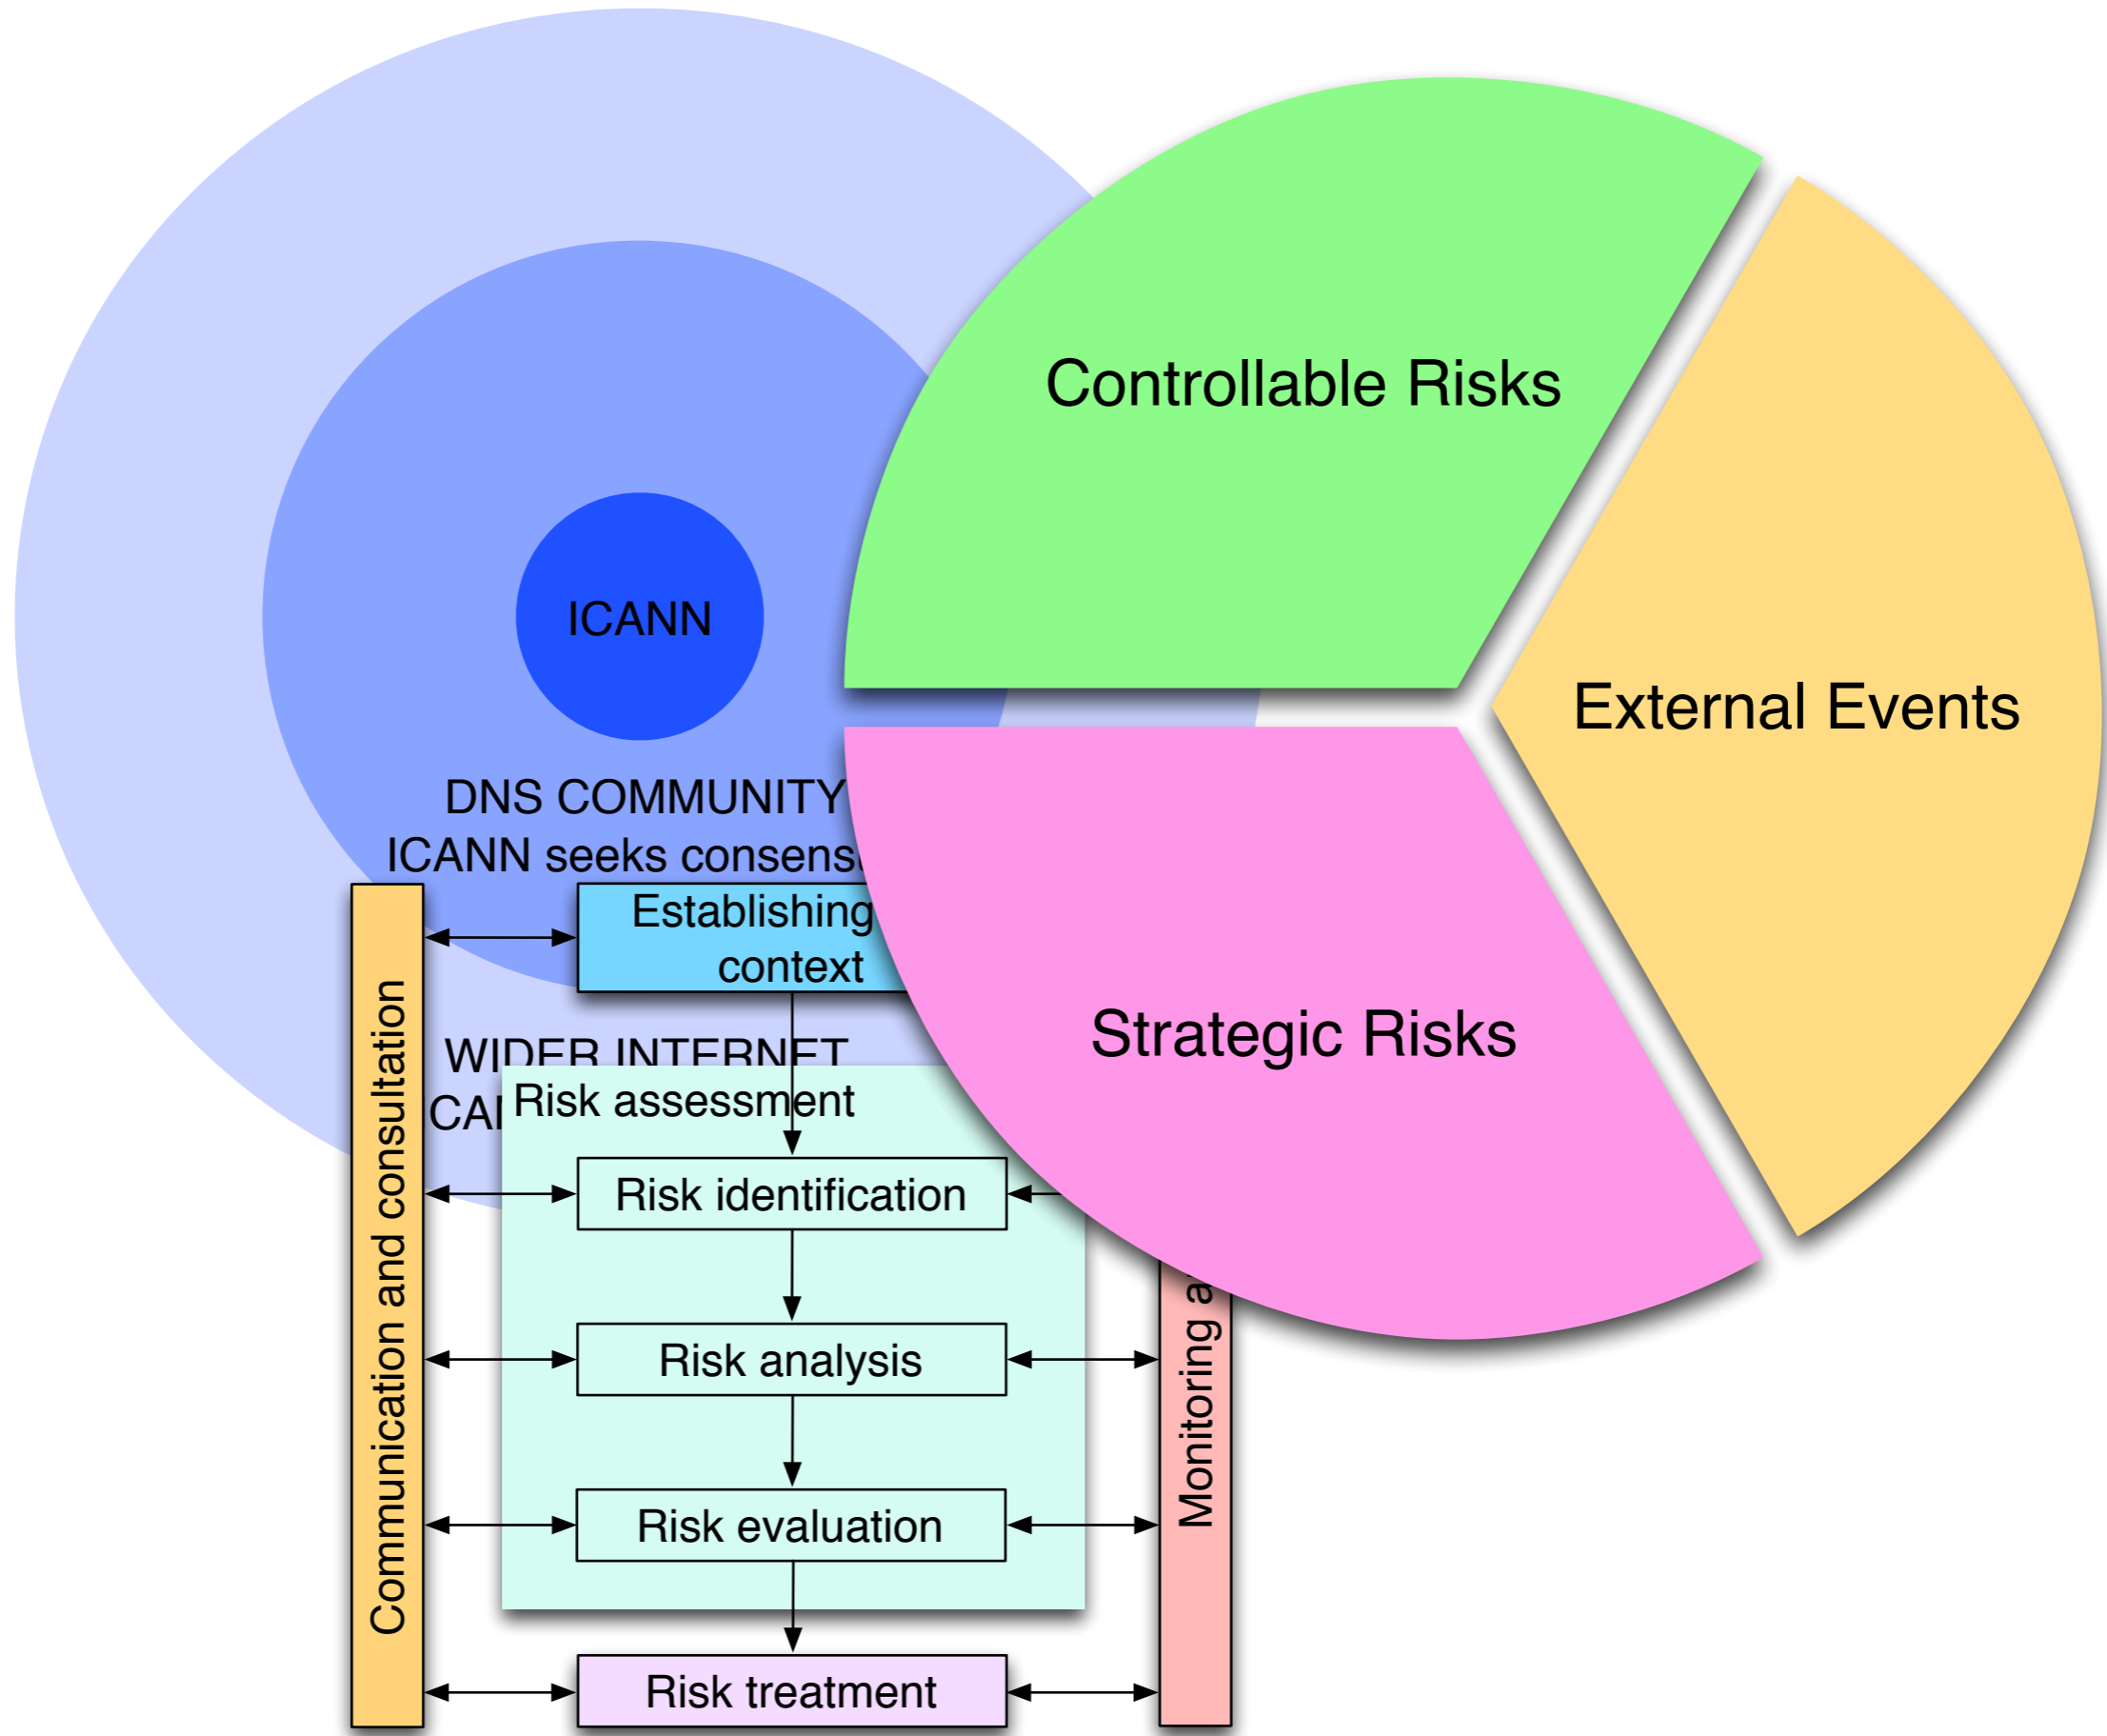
Controllable Risks

External Events

Strategic Risks

ICANN

DNS COMMUNITY
ICANN seeks consens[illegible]

WIDER INTERNET
CA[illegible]

Communication and consultation

Establishing context

Risk assessment

Risk identification

Risk analysis

Risk evaluation

Risk treatment

Monitoring a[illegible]